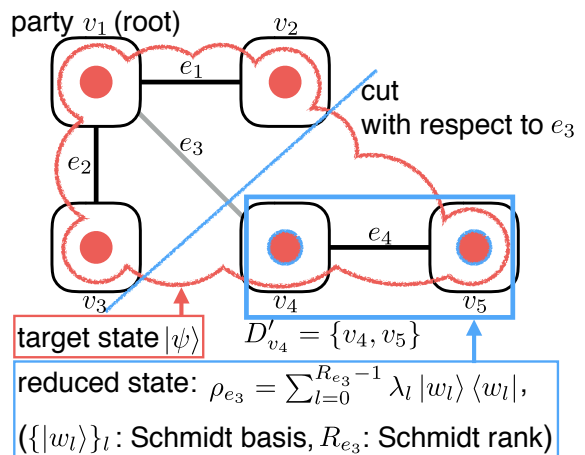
party $v_1$ (root)

$v_2$

$e_1$

cut with respect to $e_3$

$e_3$

$e_2$

$e_4$

$v_3$

$v_4$

$v_5$

target state $|\psi\rangle$

$D'_{v_4} = \{v_4, v_5\}$

reduced state: $\rho_{e_3} = \sum_{l=0}^{R_{e_3}-1} \lambda_l \, |w_l\rangle \, \langle w_l|$,

$(\{|w_l\rangle\}_l$: Schmidt basis, $R_{e_3}$: Schmidt rank)